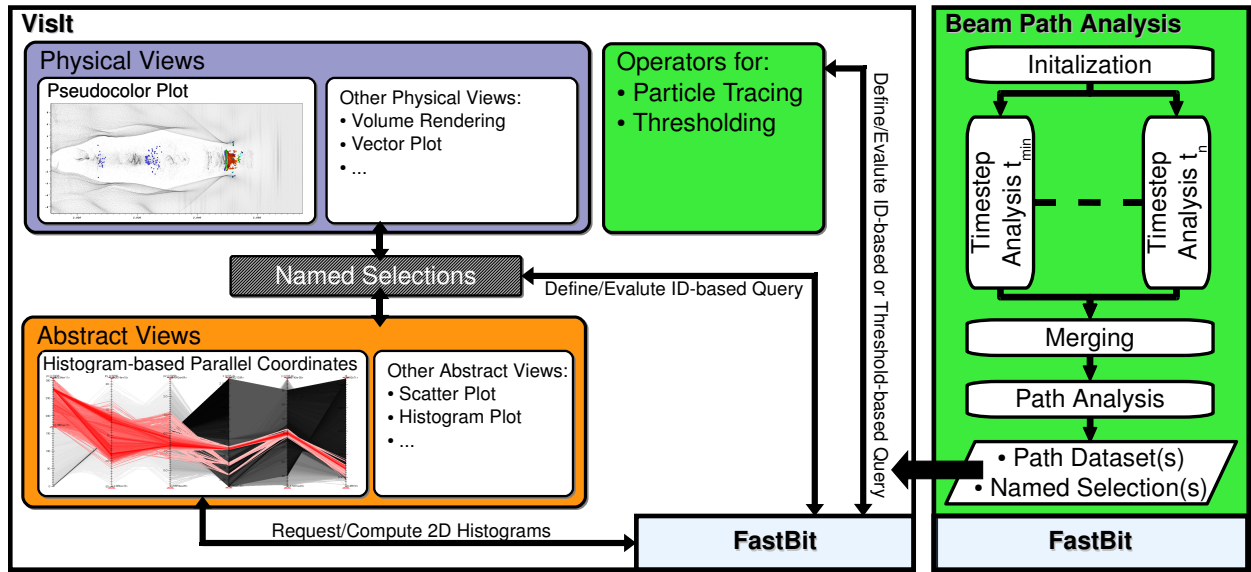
VisIt

Physical Views

Pseudocolor Plot

Other Physical Views:
• Volume Rendering
• Vector Plot
• ...

Operators for:
• Particle Tracing
• Thresholding

Define/Evalute ID-based or Threshold-based Query

Named Selections

Define/Evalute ID-based Query

Abstract Views

Histogram-based Parallel Coordinates

Other Abstract Views:
• Scatter Plot
• Histogram Plot
• ...

Request/Compute 2D Histograms

FastBit

Beam Path Analysis

Initalization

Timestep Analysis $t_{min}$

Timestep Analysis $t_n$

Merging

Path Analysis

• Path Dataset(s)
• Named Selection(s)

FastBit